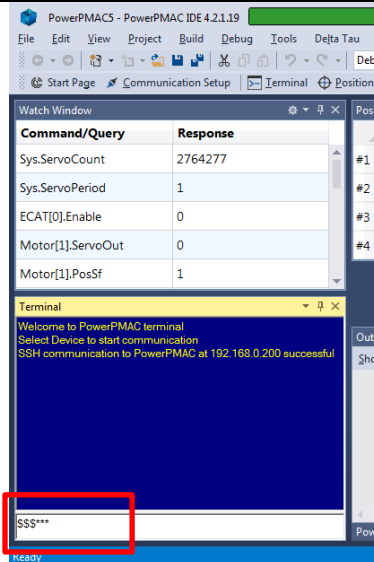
PowerPMAC5 - PowerPMAC IDE 4.2.1.19

File Edit View Project Build Debug Tools Delta Tau

Deb

Start Page Communication Setup Terminal Position

Watch Window

| Command/Query | Response |
|---|---|
| Sys.ServoCount | 2764277 |
| Sys.ServoPeriod | 1 |
| ECAT[0].Enable | 0 |
| Motor[1].ServoOut | 0 |
| Motor[1].PosSf | 1 |

Pos

#1

#2

#3

#4

Terminal

Welcome to PowerPMAC terminal
Select Device to start communication
SSH communication to PowerPMAC at 192.168.0.200 successful

Out

Sho

$$$***

Pow

Ready